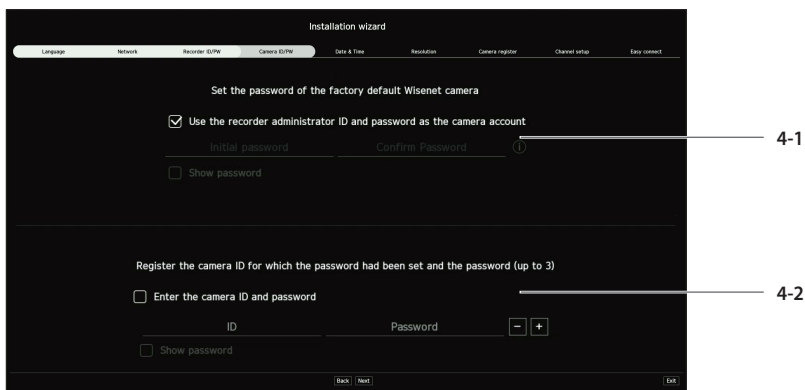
Installation wizard

Language Network Recorder ID/PW Camera ID/PW Date & Time Resolution Camera register Channel setup Easy connect

Set the password of the factory default Wisenet camera

Use the recorder administrator ID and password as the camera account

Initial password Confirm Password

Show password

4-1

Register the camera ID for which the password had been set and the password (up to 3)

Enter the camera ID and password

ID Password − +

Show password

4-2

Back Next Exit